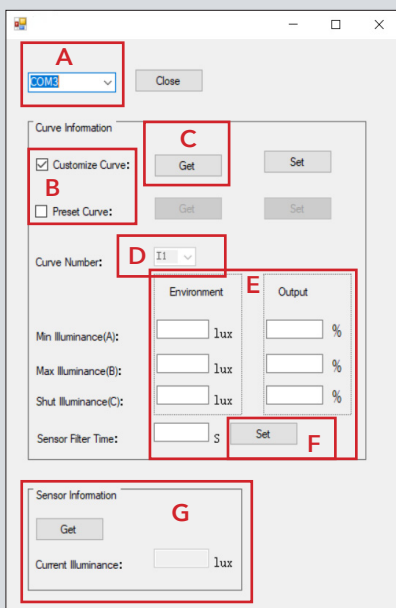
A
COM3
Close

Curve Information
C
Customize Curve:
Get
Set
B
Preset Curve:
Get
Set

Curve Number:
D
I1

Environment
E
Output

Min Illuminance(A):
lux
%

Max Illuminance(B):
lux
%

Shut Illuminance(C):
lux
%

Sensor Filter Time:
S
Set
F

Sensor Information
Get
G
Current Illuminance:
lux